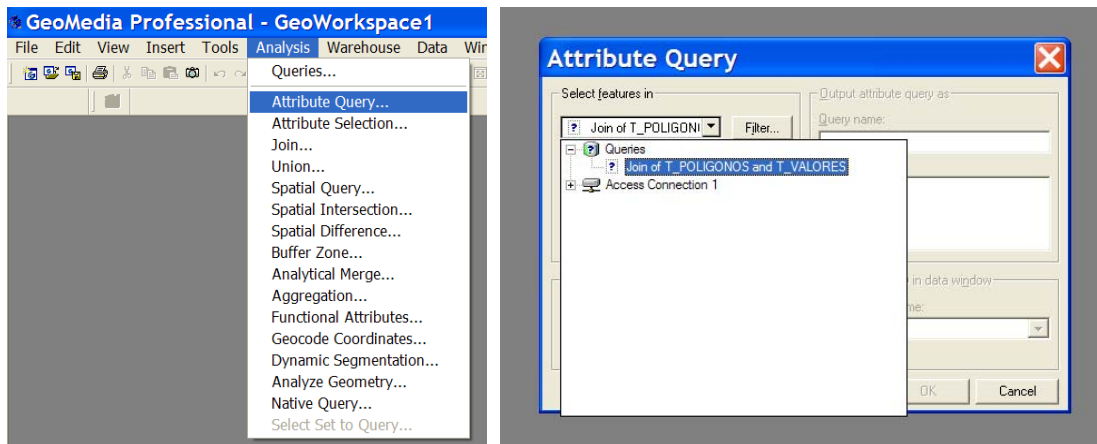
GeoMedia Professional - GeoWorkspace1

File Edit View Insert Tools Analysis Warehouse Data Win

Queries...
Attribute Query...
Attribute Selection...
Join...
Union...
Spatial Query...
Spatial Intersection...
Spatial Difference...
Buffer Zone...
Analytical Merge...
Aggregation...
Functional Attributes...
Geocode Coordinates...
Dynamic Segmentation...
Analyze Geometry...
Native Query...
Select Set to Query...

Attribute Query

Select features in

Join of T_POLIGONO

Filter...

Queries

Join of T_POLIGONOS and T_VALORES

Access Connection 1

Output attribute query as

Query name:

in data window

me:

OK

Cancel